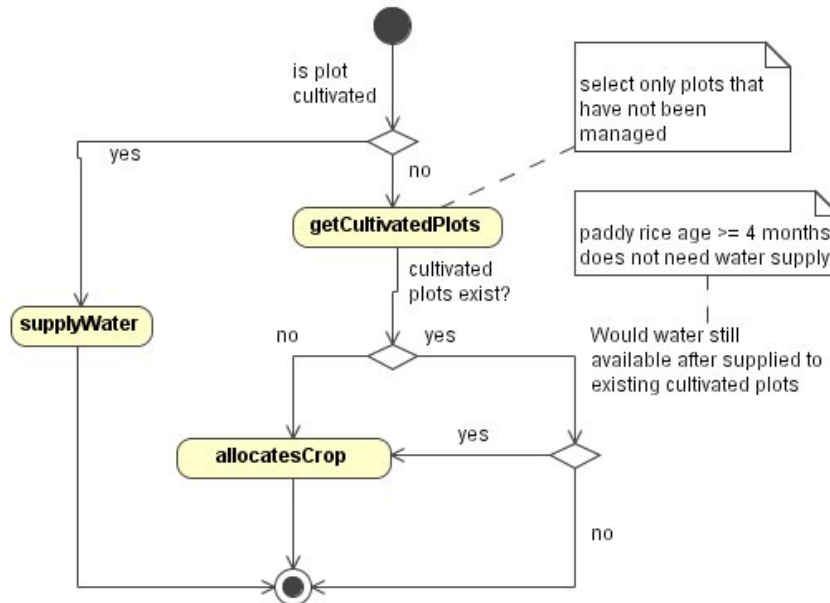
is plot cultivated

select only plots that have not been managed

yes

no

getCultivatedPlots

paddy rice age >= 4 months does not need water supply

cultivated plots exist?

supplyWater

no

yes

Would water still available after supplied to existing cultivated plots

yes

allocatesCrop

no